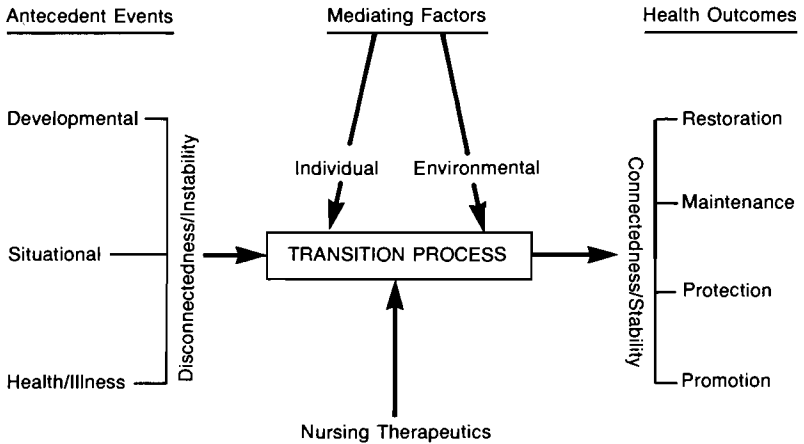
Antecedent Events

Mediating Factors

Health Outcomes

Developmental

Situational

Health/Illness

Disconnectedness/Instability

Individual

Environmental

TRANSITION PROCESS

Nursing Therapeutics

Connectedness/Stability

Restoration

Maintenance

Protection

Promotion